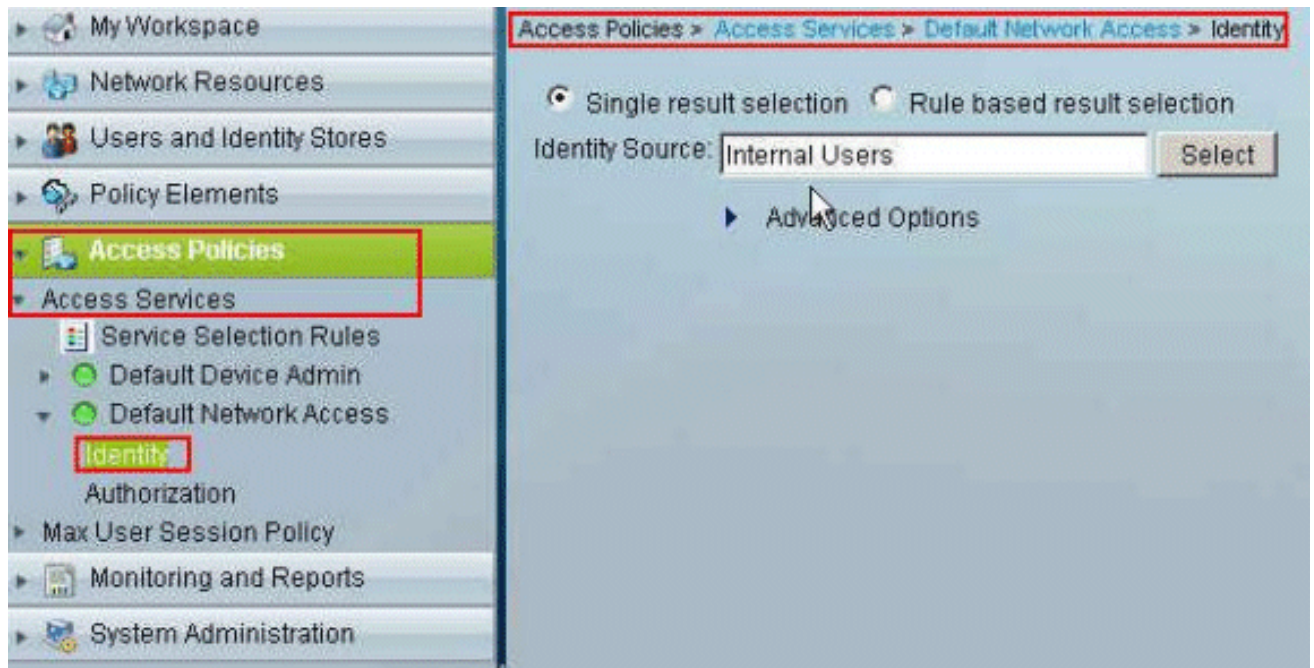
My Workspace
Network Resources
Users and Identity Stores
Policy Elements
Access Policies
Access Services
Service Selection Rules
Default Device Admin
Default Network Access
Identity
Authorization
Max User Session Policy
Monitoring and Reports
System Administration

Access Policies > Access Services > Default Network Access > Identity

Single result selection Rule based result selection
Identity Source: Internal Users Select
Advanced Options